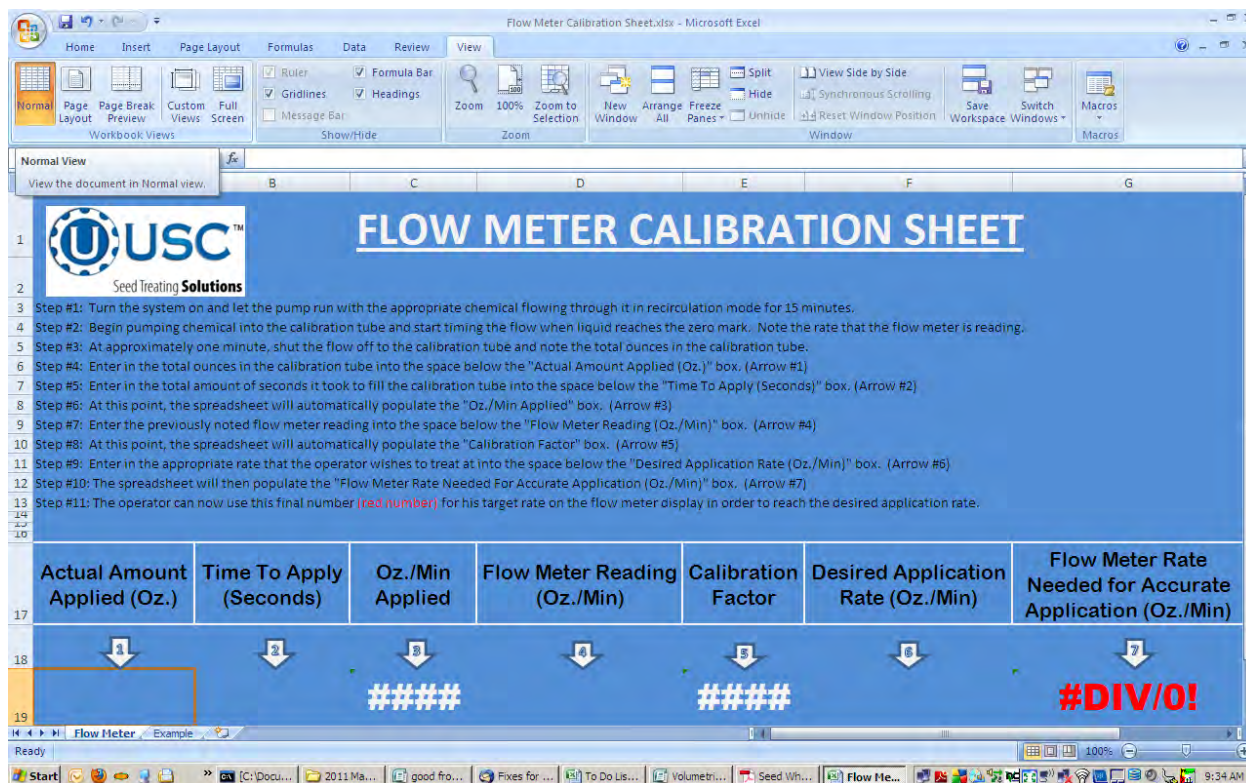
Flow Meter Calibration Sheet.xlsx - Microsoft Excel

Home Insert Page Layout Formulas Data Review View

Normal Page Layout Page Break Preview Custom Views Full Screen
Workbook Views
Ruler Formula Bar Gridlines Headings Message Bar
Show/Hide
Zoom 100% Zoom to Selection
Zoom
New Window Arrange All Freeze Panes Split Hide Unhide View Side by Side Synchronous Scrolling Reset Window Position Save Workspace Switch Windows
Window
Macros
Macros

Normal View
View the document in Normal view.

$f_x$

B C D E F G

USC Seed Treating Solutions

FLOW METER CALIBRATION SHEET

1
2
3 Step #1: Turn the system on and let the pump run with the appropriate chemical flowing through it in recirculation mode for 15 minutes.
4 Step #2: Begin pumping chemical into the calibration tube and start timing the flow when liquid reaches the zero mark. Note the rate that the flow meter is reading.
5 Step #3: At approximately one minute, shut the flow off to the calibration tube and note the total ounces in the calibration tube.
6 Step #4: Enter in the total ounces in the calibration tube into the space below the "Actual Amount Applied (Oz.)" box. (Arrow #1)
7 Step #5: Enter in the total amount of seconds it took to fill the calibration tube into the space below the "Time To Apply (Seconds)" box. (Arrow #2)
8 Step #6: At this point, the spreadsheet will automatically populate the "Oz./Min Applied" box. (Arrow #3)
9 Step #7: Enter the previously noted flow meter reading into the space below the "Flow Meter Reading (Oz./Min)" box. (Arrow #4)
10 Step #8: At this point, the spreadsheet will automatically populate the "Calibration Factor" box. (Arrow #5)
11 Step #9: Enter in the appropriate rate that the operator wishes to treat at into the space below the "Desired Application Rate (Oz./Min)" box. (Arrow #6)
12 Step #10: The spreadsheet will then populate the "Flow Meter Rate Needed For Accurate Application (Oz./Min)" box. (Arrow #7)
13 Step #11: The operator can now use this final number (red number) for his target rate on the flow meter display in order to reach the desired application rate.
14
15
16

17
| Actual Amount Applied (Oz.) | Time To Apply (Seconds) | Oz./Min Applied | Flow Meter Reading (Oz./Min) | Calibration Factor | Desired Application Rate (Oz./Min) | Flow Meter Rate Needed for Accurate Application (Oz./Min) |
|---|---|---|---|---|---|---|
| 1 | 2 | 3 | 4 | 5 | 6 | 7 |
| | | #### | | #### | | #DIV/0! |

18
19

Flow Meter Example

Ready 100%

Start [C:\Docu... 2011 Ma... good fro... Fixes for ... To Do Lis... Volumetri... Seed Wh... Flow Me... 9:34 AM